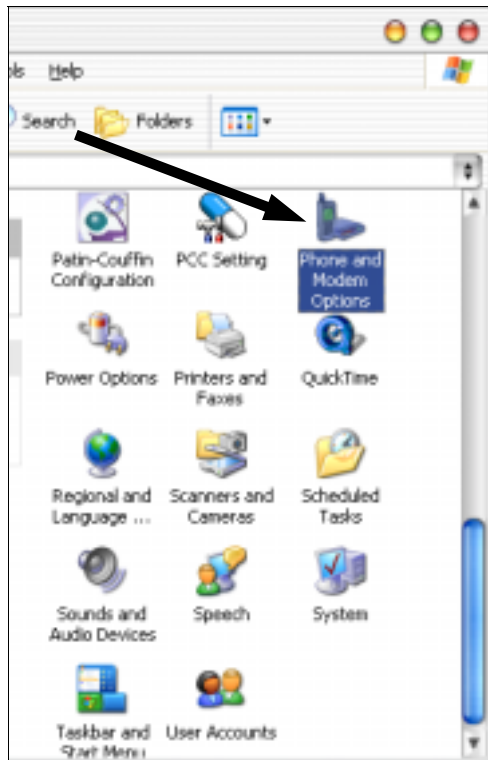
ols Help

Search Folders

Patin-Couffin Configuration

PCC Setting

Phone and Modem Options

Power Options

Printers and Faxes

QuickTime

Regional and Language ...

Scanners and Cameras

Scheduled Tasks

Sounds and Audio Devices

Speech

System

Taskbar and Start Menu

User Accounts